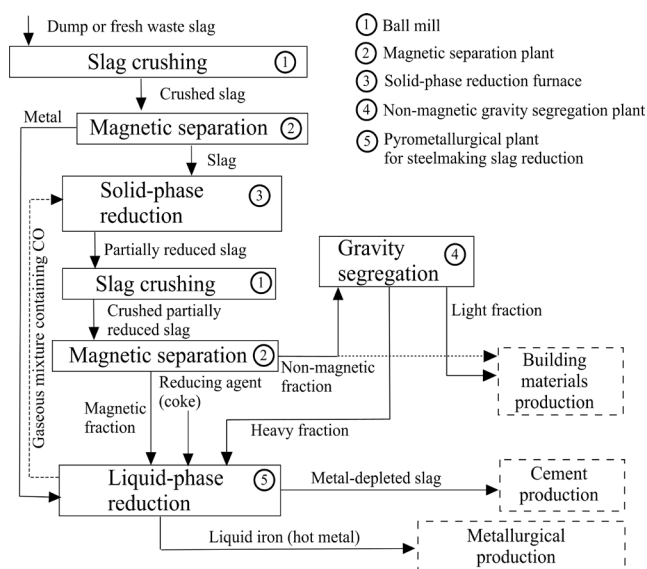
Dump or fresh waste slag

Slag crushing ①

Crushed slag

Metal

Magnetic separation ②

Slag

Solid-phase reduction ③

Gaseous mixture containing CO

Partially reduced slag

Slag crushing ①

Crushed partially reduced slag

Magnetic separation ②

Gravity segregation ④

Light fraction

Non-magnetic fraction

Building materials production

Reducing agent (coke)

Magnetic fraction

Heavy fraction

Liquid-phase reduction ⑤

Metal-depleted slag

Cement production

Liquid iron (hot metal)

Metallurgical production

① Ball mill
② Magnetic separation plant
③ Solid-phase reduction furnace
④ Non-magnetic gravity segregation plant
⑤ Pyrometallurgical plant for steelmaking slag reduction